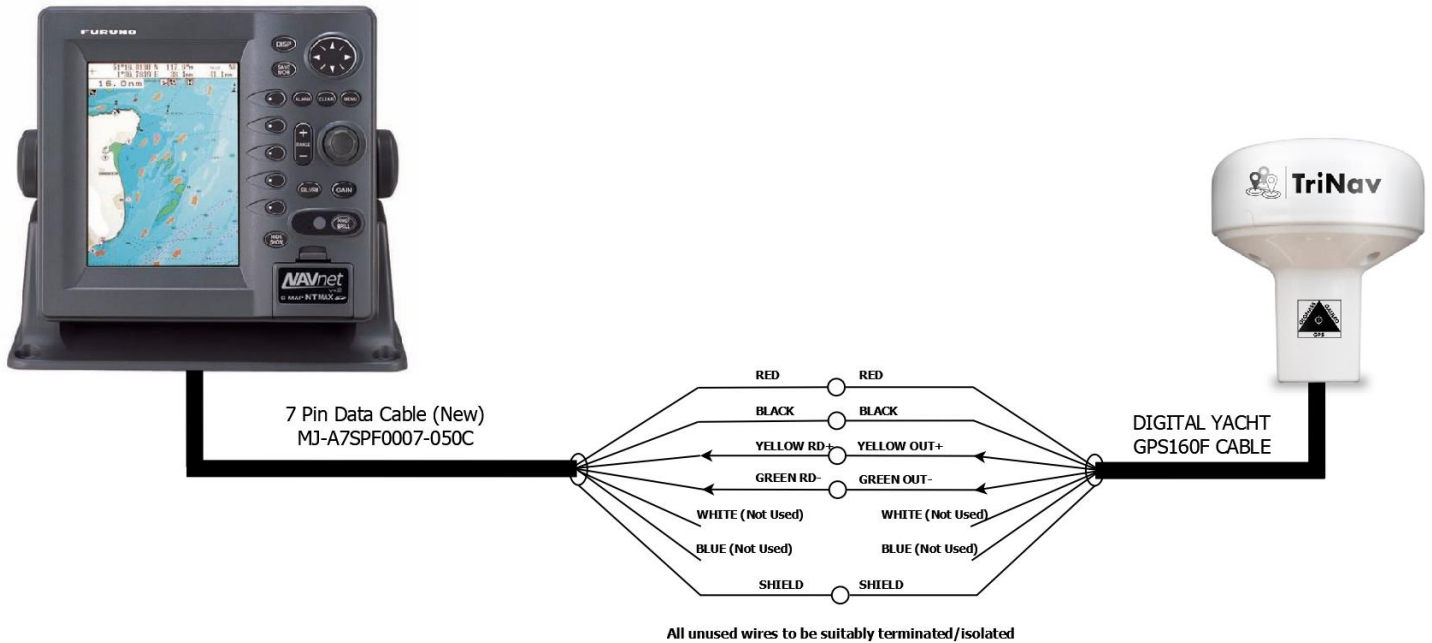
FURUNO

DISP

SAVE MOB

ALARM CLEAR MENU

RANGE

GAIN

NAVnet

16.0nm

TriNav

7 Pin Data Cable (New)
MJ-A7SPF0007-050C

RED RED
BLACK BLACK
YELLOW RD+ YELLOW OUT+
GREEN RD- GREEN OUT-
WHITE (Not Used) WHITE (Not Used)
BLUE (Not Used) BLUE (Not Used)
SHIELD SHIELD

DIGITAL YACHT
GPS160F CABLE

All unused wires to be suitably terminated/isolated